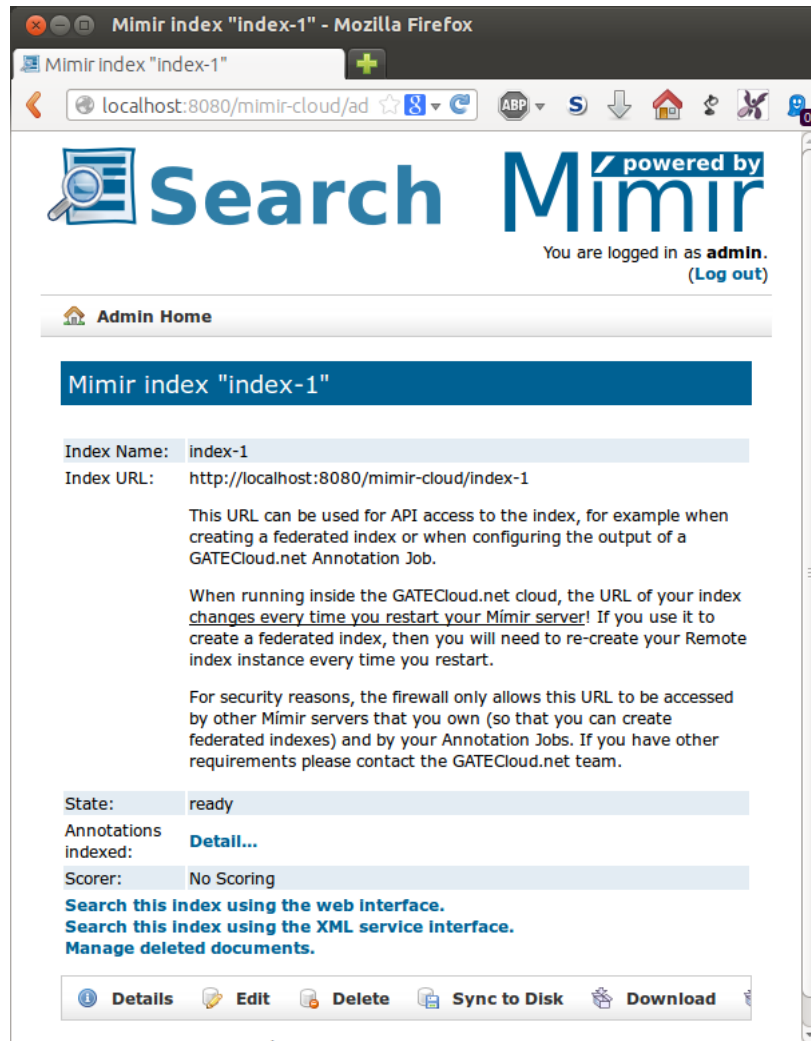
Mimir index "index-1" - Mozilla Firefox

Mimir index "index-1"

localhost:8080/mimir-cloud/ad

ABP

Search

powered by

Mímir

You are logged in as **admin**. (Log out)

Admin Home

Mimir index "index-1"

| | |
|---|---|
| Index Name: | index-1 |
| Index URL: | http://localhost:8080/mimir-cloud/index-1 |
| | This URL can be used for API access to the index, for example when creating a federated index or when configuring the output of a GATECloud.net Annotation Job. |
| | When running inside the GATECloud.net cloud, the URL of your index changes every time you restart your Mímir server! If you use it to create a federated index, then you will need to re-create your Remote index instance every time you restart. |
| | For security reasons, the firewall only allows this URL to be accessed by other Mímir servers that you own (so that you can create federated indexes) and by your Annotation Jobs. If you have other requirements please contact the GATECloud.net team. |
| State: | ready |
| Annotations indexed: | Detail... |
| Scorer: | No Scoring |

Search this index using the web interface.
Search this index using the XML service interface.
Manage deleted documents.

Details Edit Delete Sync to Disk Download